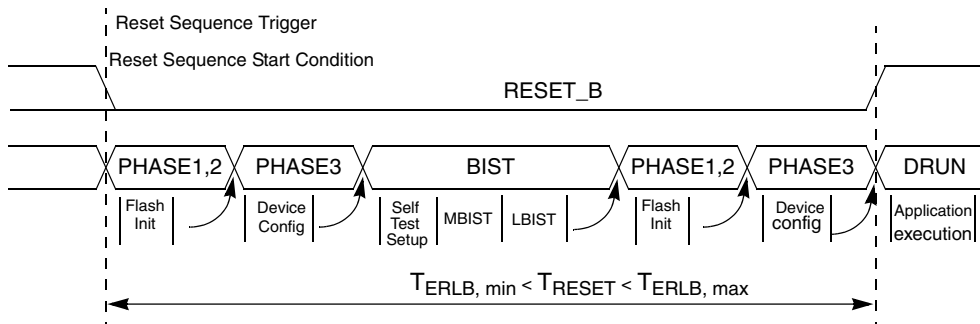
Reset Sequence Trigger

Reset Sequence Start Condition

RESET_B

PHASE1,2

PHASE3

BIST

PHASE1,2

PHASE3

DRUN

Flash Init

Device Config

Self Test Setup

MBIST

LBIST

Flash Init

Device config

Application execution

$T_{ERLB,\ min} < T_{RESET} < T_{ERLB,\ max}$